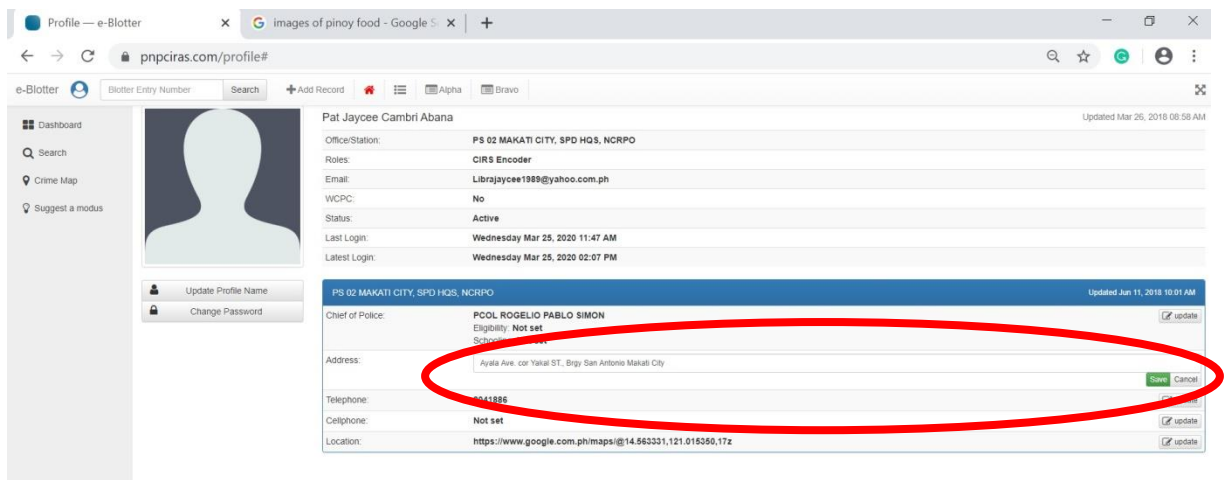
Profile — e-Blotter ×
images of pinoy food - Google S ×
+
pnpciras.com/profile#

e-Blotter
Blotter Entry Number
Search
Add Record
Alpha
Bravo

Dashboard
Search
Crime Map
Suggest a modus

Update Profile Name
Change Password

Pat Jaycee Cambri Abana
Updated Mar 26, 2018 08:58 AM

| | |
|---|---|
| Office/Station: | PS 02 MAKATI CITY, SPD HQS, NCRPO |
| Roles: | CIRS Encoder |
| Email: | Librajaycee1989@yahoo.com.ph |
| WCPC: | No |
| Status: | Active |
| Last Login: | Wednesday Mar 25, 2020 11:47 AM |
| Latest Login: | Wednesday Mar 25, 2020 02:07 PM |

PS 02 MAKATI CITY, SPD HQS, NCRPO
Updated Jun 11, 2018 10:01 AM

| | | |
|---|---|---|
| Chief of Police: | PCOL ROGELIO PABLO SIMON Eligibility: Not set Schooling: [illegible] | update |
| Address: | Ayala Ave. cor Yakal ST., Brgy San Antonio Makati City | Save Cancel |
| Telephone: | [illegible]041886 | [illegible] |
| Cellphone: | Not set | update |
| Location: | https://www.google.com.ph/maps/@14.563331,121.015350,17z | update |